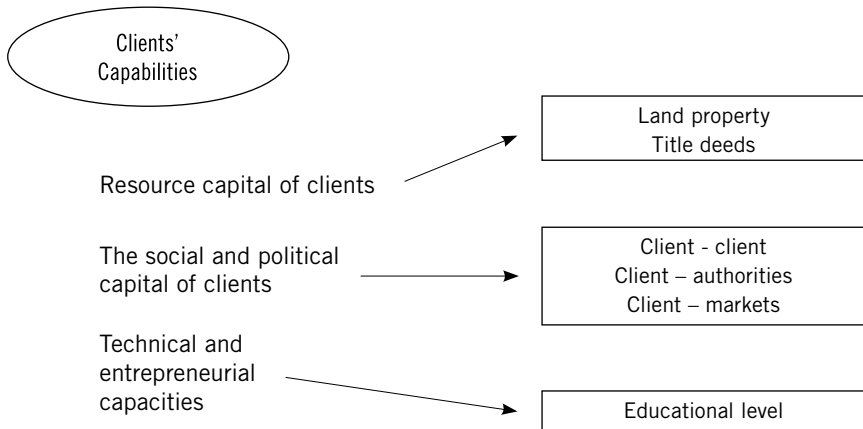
Clients' Capabilities

Resource capital of clients

Land property
Title deeds

The social and political capital of clients

Client - client
Client – authorities
Client – markets

Technical and entrepreneurial capacities

Educational level